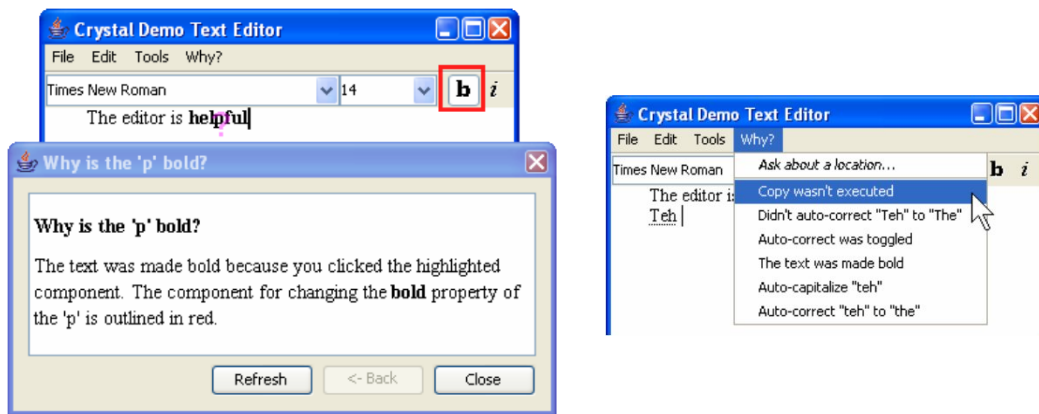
Crystal Demo Text Editor

File Edit Tools Why?

Times New Roman 14 b i

The editor is **helpful**

Why is the 'p' bold?

**Why is the 'p' bold?**

The text was made bold because you clicked the highlighted component. The component for changing the **bold** property of the 'p' is outlined in red.

Refresh <- Back Close

Crystal Demo Text Editor

File Edit Tools Why?

Times New Roman b i

The editor is

Teh

Ask about a location...

Copy wasn't executed

Didn't auto-correct "Teh" to "The"

Auto-correct was toggled

The text was made bold

Auto-capitalize "teh"

Auto-correct "teh" to "the"